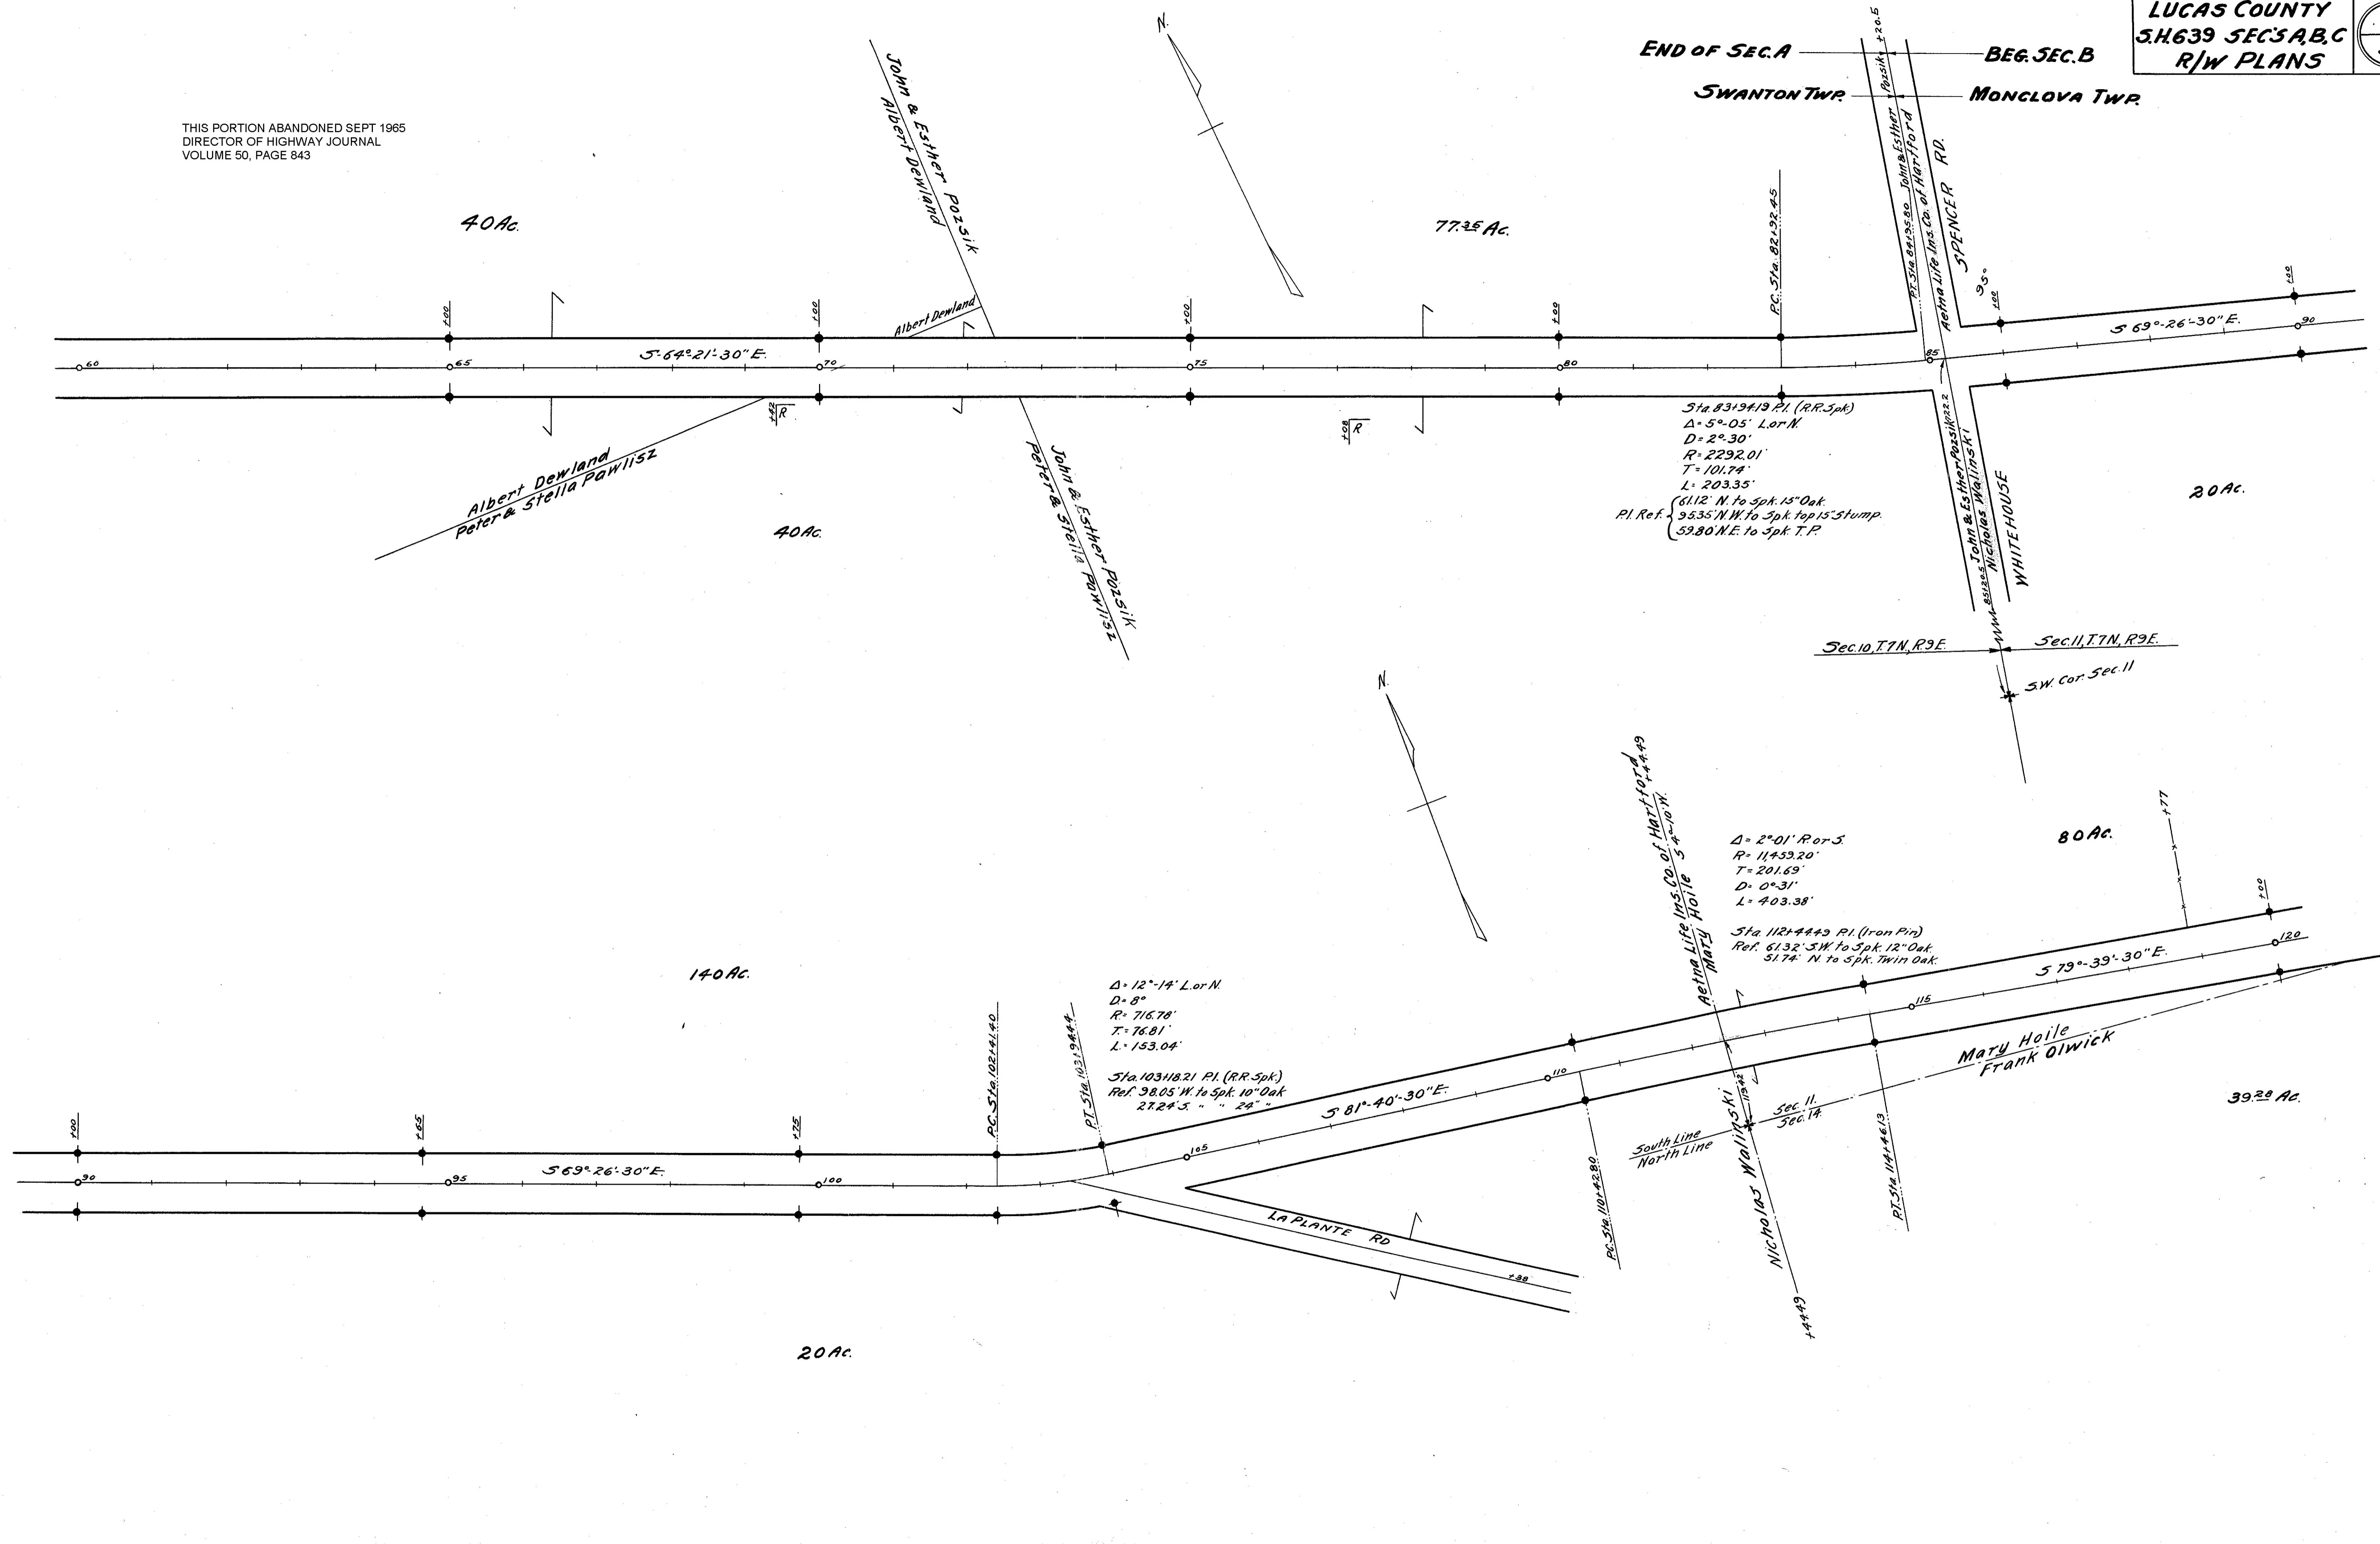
LUCAS COUNTY
S.H.639 SEC'S A,B,C
R/W PLANS

END OF SEC. A
BEG. SEC. B
SWANTON TWP.
MONCLOVA TWP.

THIS PORTION ABANDONED SEPT 1965
DIRECTOR OF HIGHWAY JOURNAL
VOLUME 50, PAGE 843

N.

40 Ac.
John & Esther Pozsik
Albert Dewland
Albert Dewland
77.35 Ac.
P.C. Sta. 82+92.45
P.T. Sta. 84+95.80
John & Esther Pozsik +20.6
Aetna Life Ins. Co. of Hartford
SPENCER RD.
95°

+00
+00
+00
+00
+00

S 64°-21'-30" E.
S 69°-26'-30" E.
60
65
70
75
80
85
90

+42 R
+08 R

Albert Dewland
Peter & Stella Pawlisz
40 Ac.
John & Esther Pozsik
Peter & Stella Pawlisz

Sta. 83+94.19 P.I. (R.R. Spk.)
Δ = 5°-05' L. or N.
D = 2°-30'
R = 2292.01'
T = 101.74'
L = 203.35'
P.I. Ref. {61.12' N. to Spk. 15" Oak.
95.35' N.W. to Spk. top 15" Stump.
59.80' N.E. to Spk. T.P.

John & Esther Pozsik +22.2
Nicholas Walinski
85+20.5
WHITEHOUSE
20 Ac.

Sec. 10, T.7N, R.9E.
Sec. 11, T.7N, R.9E.
S.W. Cor. Sec. 11

N.

Aetna Life Ins. Co. of Hartford +44.49
Mary Hoile S 4°-10' W.

Δ = 2°-01' R. or S.
R = 11,459.20'
T = 201.69'
D = 0°-31'
L = 403.38'

80 Ac.
+77

Sta. 112+44.49 P.I. (Iron Pin)
Ref. 61.32' S.W. to Spk. 12" Oak
51.74' N. to Spk. Twin Oak.

140 Ac.

Δ = 12°-14' L. or N.
D = 8°
R = 716.78'
T = 76.81'
L = 153.04'

Sta. 103+18.21 P.I. (R.R. Spk.)
Ref. 98.05' W. to Spk. 10" Oak
27.24' S. " " 24" "

P.C. Sta. 102+41.40
P.T. Sta. 103+94.44

+00
+65
+75
+00

S 69°-26'-30" E.
S 81°-40'-30" E.
S 79°-39'-30" E.
90
95
100
105
110
115
120

LA PLANTE RD
+38

P.C. Sta. 110+42.80
Nicholas Walinski
113+42
+44.49
South Line
North Line
Sec. 11.
Sec. 14.
P.T. Sta. 114+46.13
Mary Hoile
Frank Olwick
39.20 Ac.

20 Ac.